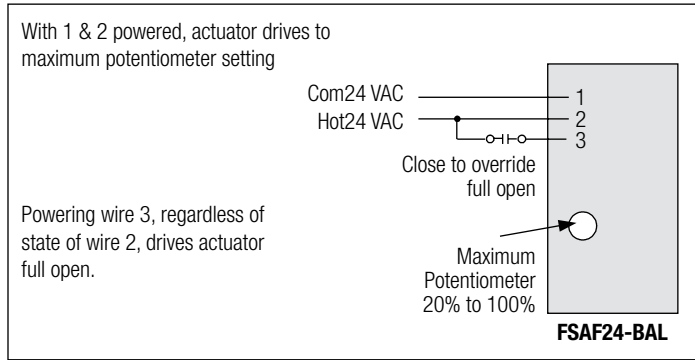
With 1 & 2 powered, actuator drives to maximum potentiometer setting

Com24 VAC
Hot24 VAC

1
2
3

Close to override full open

Powering wire 3, regardless of state of wire 2, drives actuator full open.

Maximum Potentiometer 20% to 100%

FSAF24-BAL